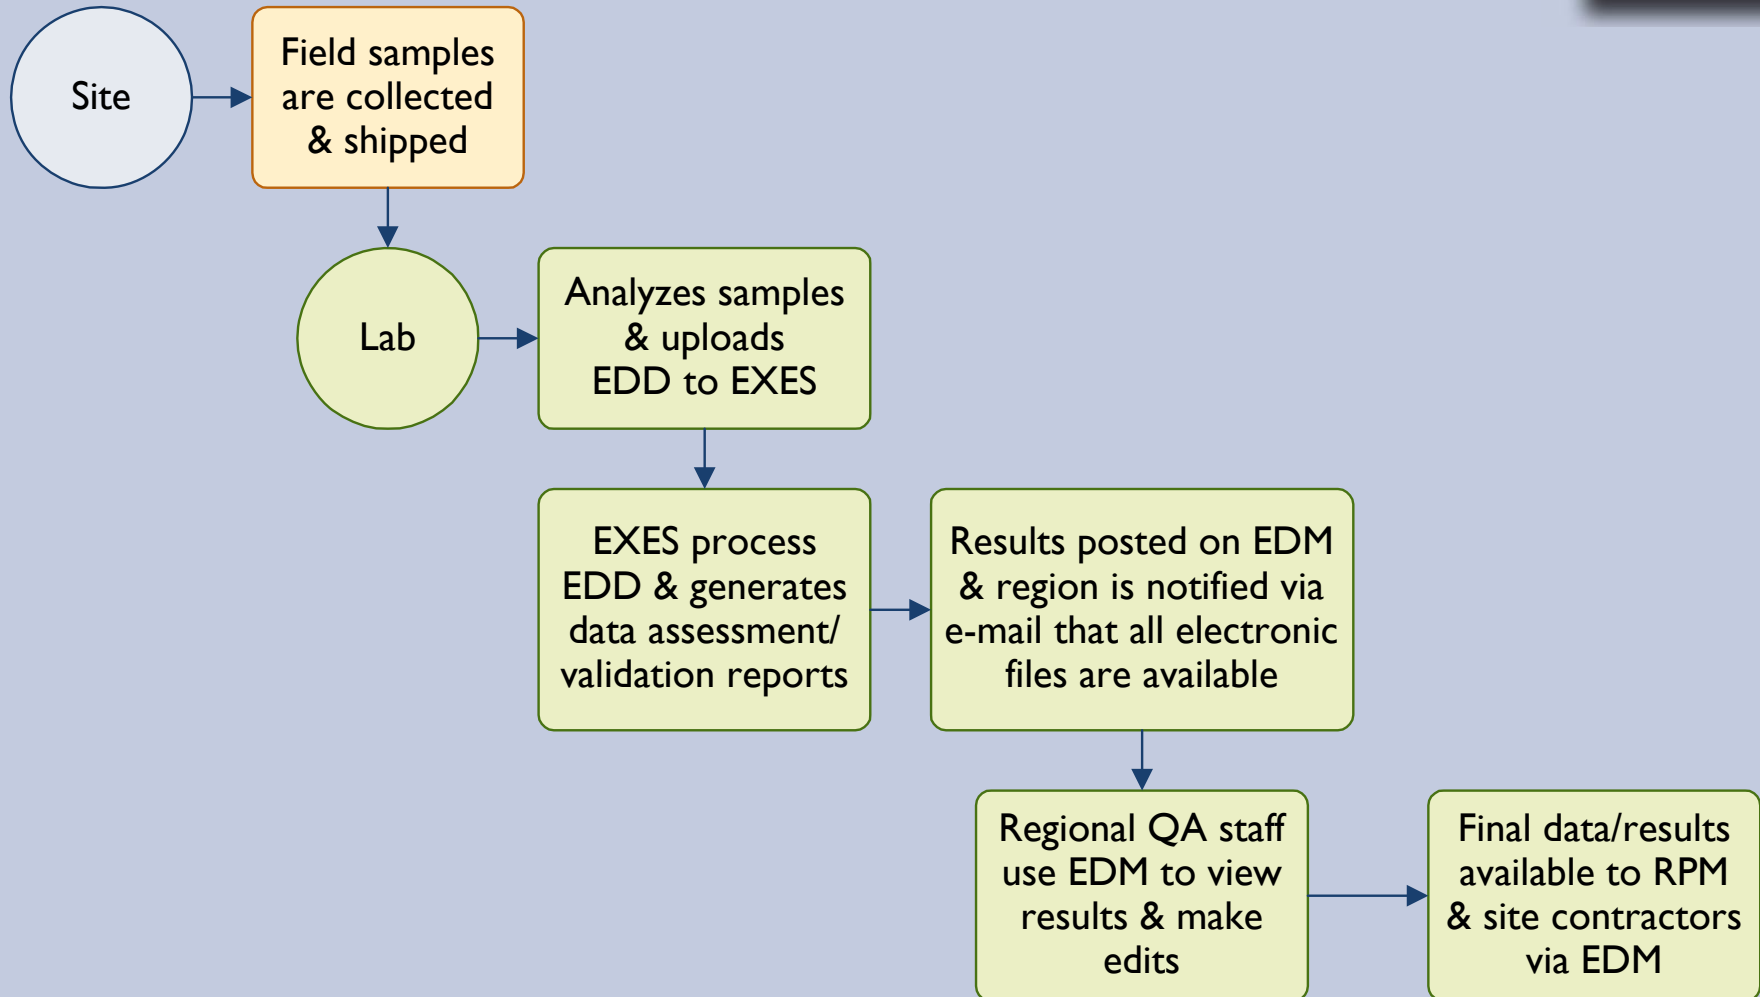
Site

Field samples are collected & shipped

Lab

Analyzes samples & uploads EDD to EXES

EXES process EDD & generates data assessment/ validation reports

Results posted on EDM & region is notified via e-mail that all electronic files are available

Regional QA staff use EDM to view results & make edits

Final data/results available to RPM & site contractors via EDM